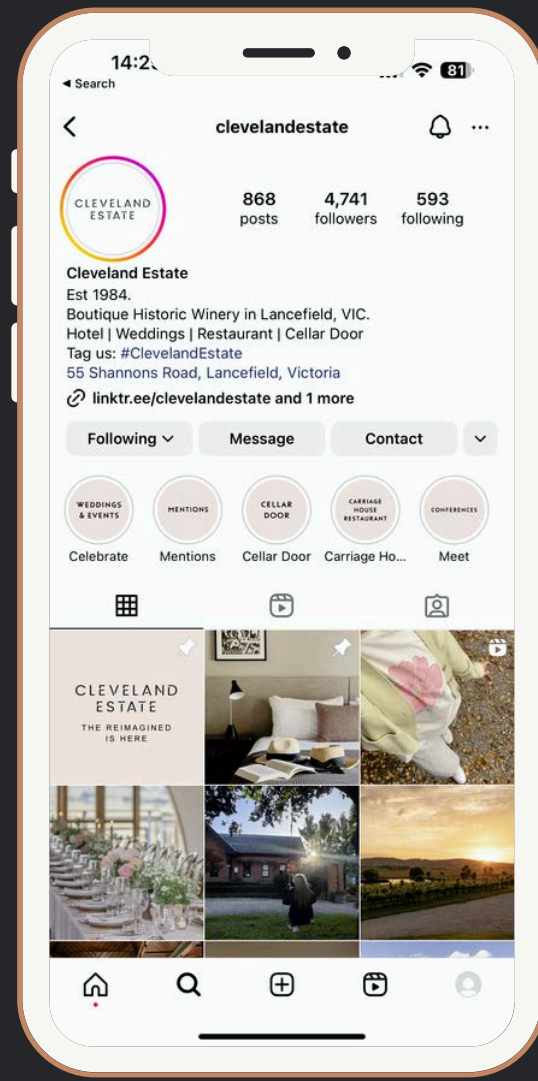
14:2
◂ Search
81

clevelandestate

CLEVELAND ESTATE

868 posts
4,741 followers
593 following

Cleveland Estate
Est 1984.
Boutique Historic Winery in Lancefield, VIC.
Hotel | Weddings | Restaurant | Cellar Door
Tag us: #ClevelandEstate
55 Shannons Road, Lancefield, Victoria
linktr.ee/clevelandestate and 1 more

Following
Message
Contact

WEDDINGS & EVENTS
Celebrate
MENTIONS
Mentions
CELLAR DOOR
Cellar Door
CARRIAGE HOUSE RESTAURANT
Carriage Ho...
CONFERENCES
Meet

CLEVELAND ESTATE
THE REIMAGINED IS HERE